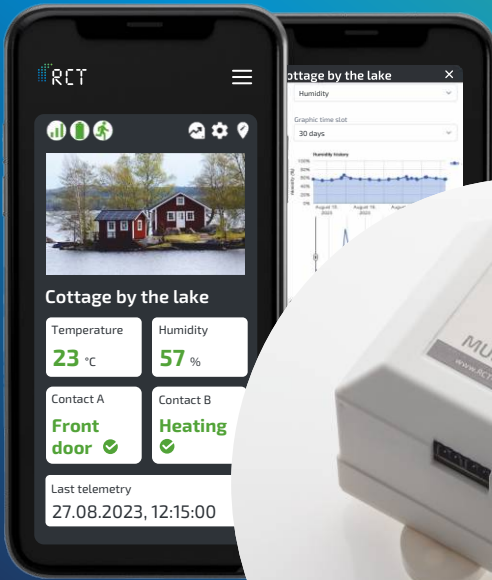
RCT

Cottage by the lake

Temperature
23 °C

Humidity
57 %

Contact A
Front door

Contact B
Heating

Last telemetry
27.08.2023, 12:15:00

ottage by the lake
Humidity
Graphic time slot
30 days
Humidity history
100%
80%
60%
40%
20%
0%
August 19, 2023
August 19, 2023
August

MU
www.RCT